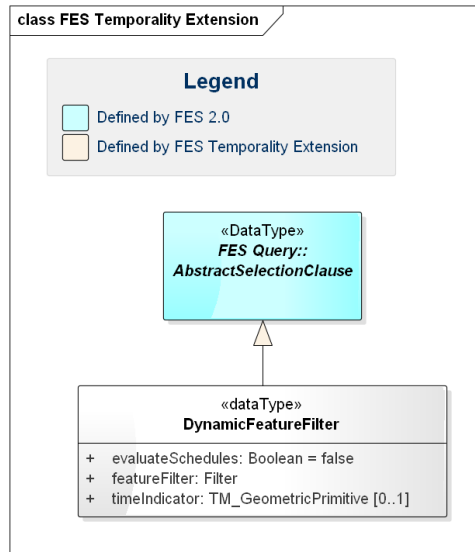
class FES Temporality Extension

Legend

Defined by FES 2.0

Defined by FES Temporality Extension

«DataType»
FES Query::
AbstractSelectionClause

«dataType»
DynamicFeatureFilter

+ evaluateSchedules: Boolean = false
+ featureFilter: Filter
+ timeIndicator: TM_GeometricPrimitive [0..1]